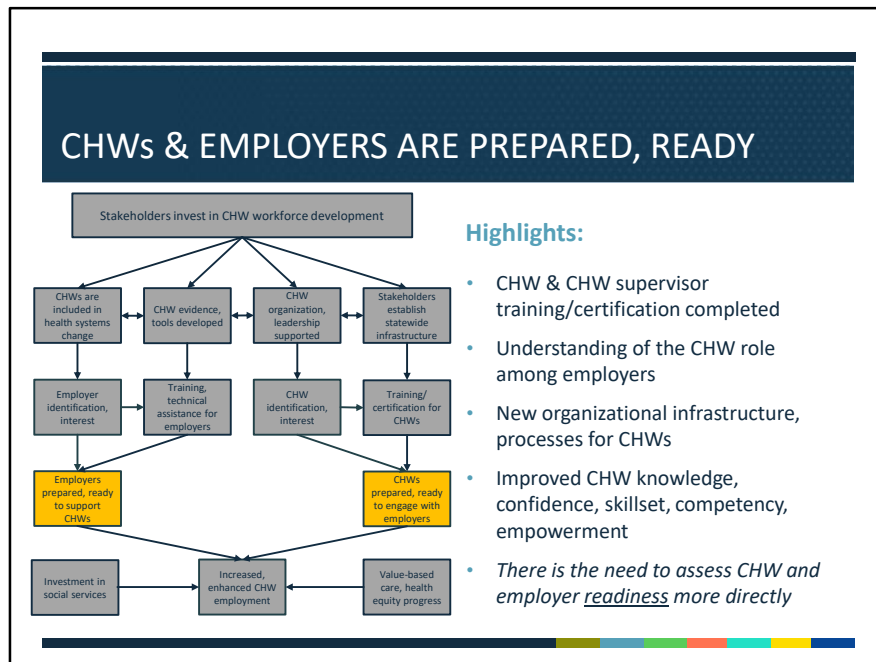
CHWs & EMPLOYERS ARE PREPARED, READY

Stakeholders invest in CHW workforce development

CHWs are included in health systems change

CHW evidence, tools developed

CHW organization, leadership supported

Stakeholders establish statewide infrastructure

Employer identification, interest

Training, technical assistance for employers

CHW identification, interest

Training/ certification for CHWs

Employers prepared, ready to support CHWs

CHWs prepared, ready to engage with employers

Investment in social services

Increased, enhanced CHW employment

Value-based care, health equity progress

Highlights:

- CHW & CHW supervisor training/certification completed
- Understanding of the CHW role among employers
- New organizational infrastructure, processes for CHWs
- Improved CHW knowledge, confidence, skillset, competency, empowerment
- *There is the need to assess CHW and employer readiness more directly*